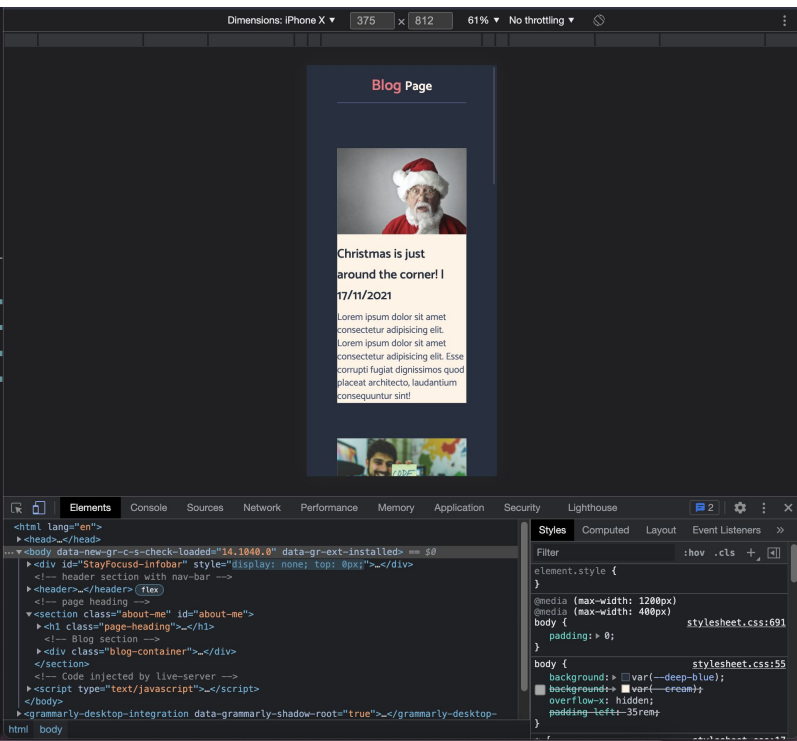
Dimensions: iPhone X ▼ 375 × 812 61% ▼ No throttling ▼

Blog Page

Christmas is just around the corner! | 17/11/2021

Lorem ipsum dolor sit amet consectetur adipisicing elit. Lorem ipsum dolor sit amet consectetur adipisicing elit. Esse corrupti fugiat dignissimos quod placeat architecto, laudantium consequuntur sint!

Elements Console Sources Network Performance Memory Application Security Lighthouse 2

<html lang="en">
▶<head>…</head>
…▼<body data-new-gr-c-s-check-loaded="14.1040.0" data-gr-ext-installed> == $0
▶<div id="StayFocusd-infobar" style="display: none; top: 0px;">…</div>
<!-- header section with nav-bar -->
▶<header>…</header> flex
<!-- page heading -->
▼<section class="about-me" id="about-me">
▶<h1 class="page-heading">…</h1>
<!-- Blog section -->
▶<div class="blog-container">…</div>
</section>
<!-- Code injected by live-server -->
▶<script type="text/javascript">…</script>
</body>
▶<grammarly-desktop-integration data-grammarly-shadow-root="true">…</grammarly-desktop-

html body

Styles Computed Layout Event Listeners »

Filter :hov .cls +

element.style {
}

@media (max-width: 1200px)
@media (max-width: 400px)
body { stylesheet.css:691
padding: ▶ 0;
}

body { stylesheet.css:55
background: ▶ var(--deep-blue);
background: ▶ var(--cream);
overflow-x: hidden;
padding-left: 35rem;
}